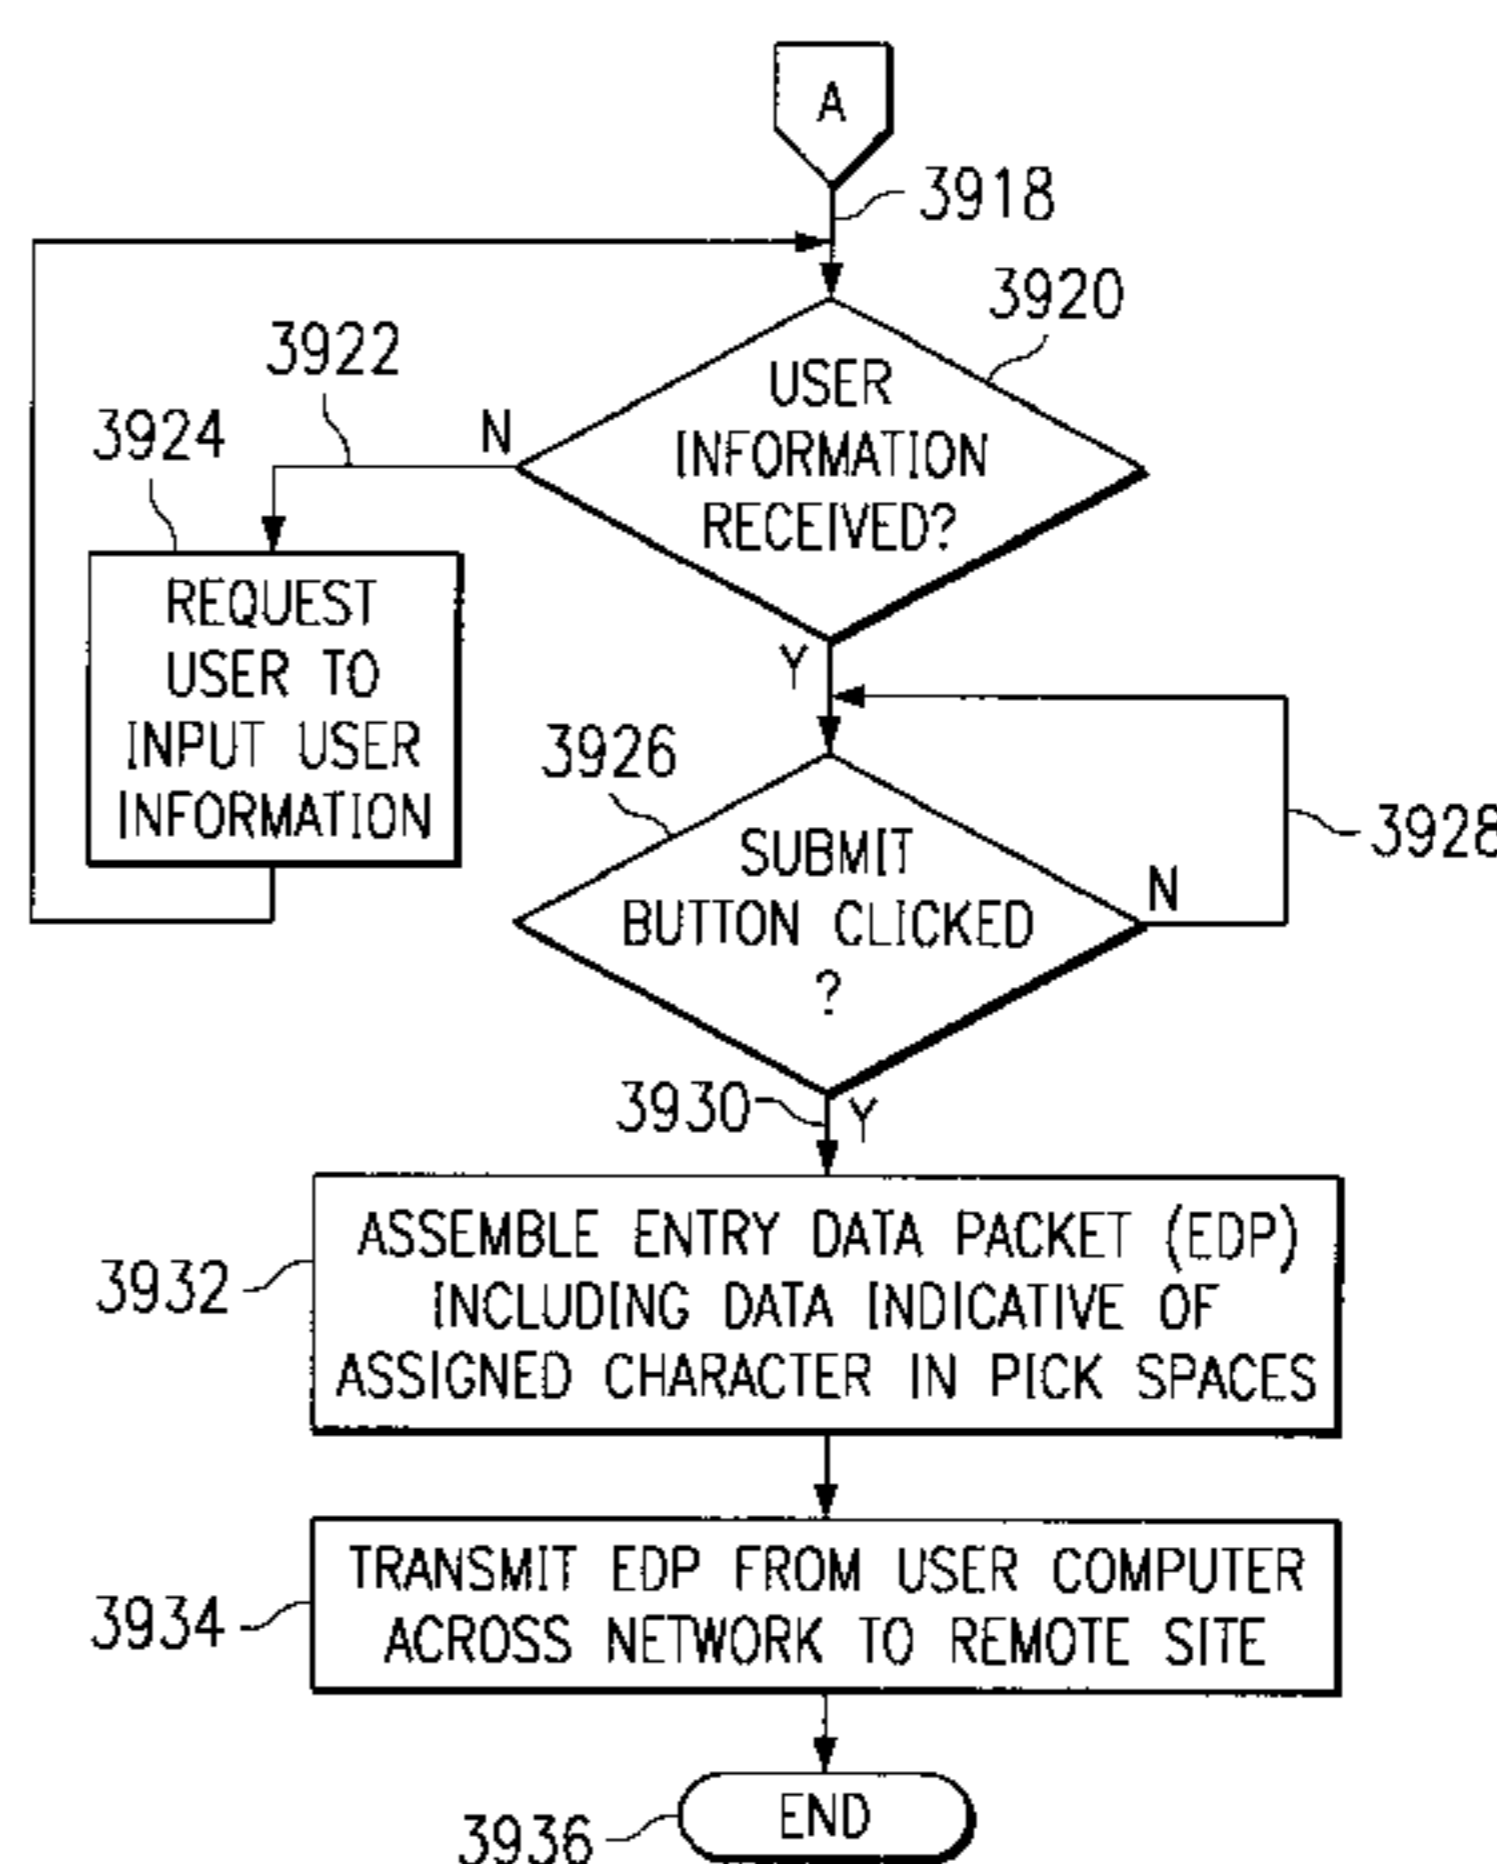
A

3918

3920

USER INFORMATION RECEIVED?

3922

N

3924

REQUEST USER TO INPUT USER INFORMATION

Y

3926

SUBMIT BUTTON CLICKED ?

N

3928

3930

Y

3932

ASSEMBLE ENTRY DATA PACKET (EDP) INCLUDING DATA INDICATIVE OF ASSIGNED CHARACTER IN PICK SPACES

3934

TRANSMIT EDP FROM USER COMPUTER ACROSS NETWORK TO REMOTE SITE

3936

END